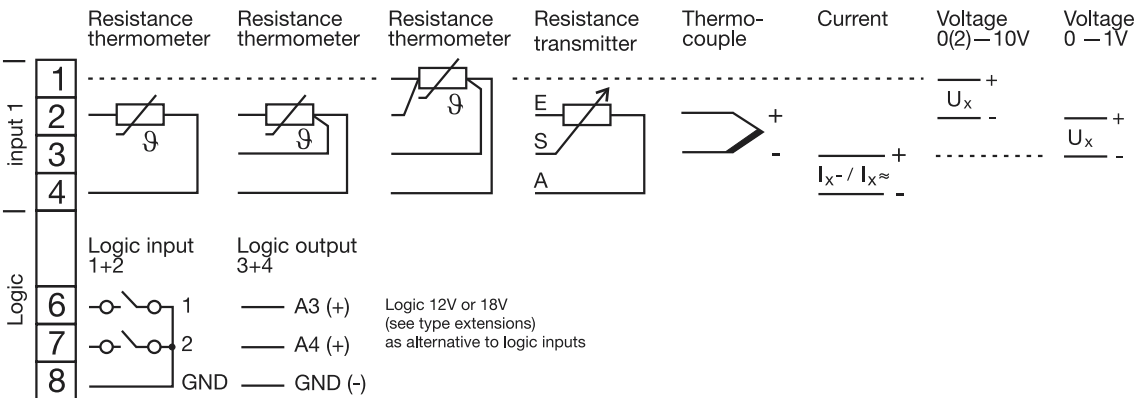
Resistance thermometer Resistance thermometer Resistance thermometer Resistance transmitter Thermo-couple Current Voltage 0(2)—10V Voltage 0 —1V

input 1
1
2
3
4

$\vartheta$ $\vartheta$ $\vartheta$

E
S
A

+
-

+
$U_x$
-

+
$U_x$
-

+
$I_x$- / $I_x$≈
-

Logic

Logic input 1+2

Logic output 3+4

6
7
8

1
2
GND

A3 (+)
A4 (+)
GND (-)

Logic 12V or 18V
(see type extensions)
as alternative to logic inputs